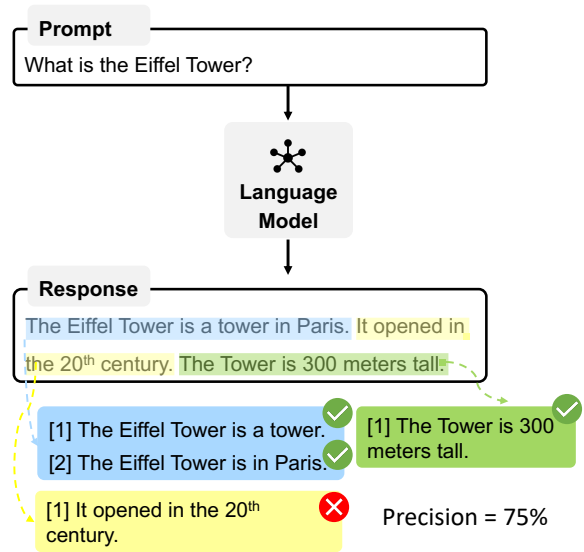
Prompt

What is the Eiffel Tower?

Language Model

Response

The Eiffel Tower is a tower in Paris. It opened in the 20$^{th}$ century. The Tower is 300 meters tall.

[1] The Eiffel Tower is a tower.

[2] The Eiffel Tower is in Paris.

[1] The Tower is 300 meters tall.

[1] It opened in the 20$^{th}$ century.

Precision = 75%